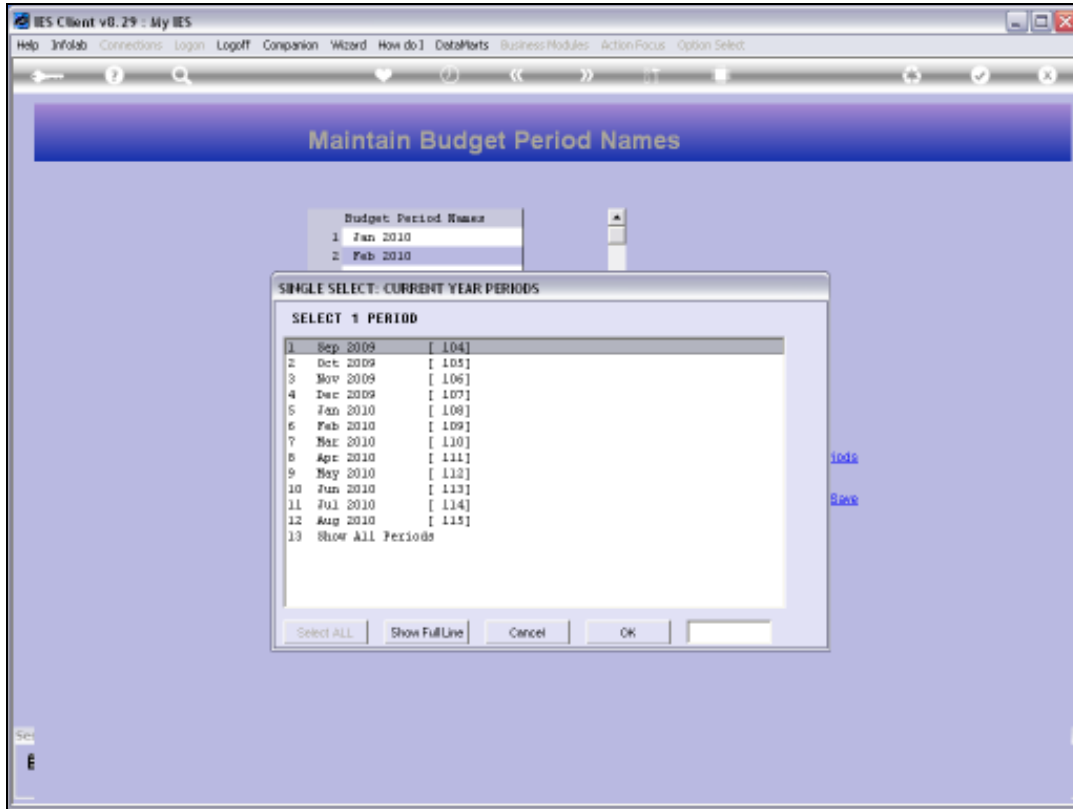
IES Client v8.29 : My IES

Help Infolab Connections Logon Logoff Companion Wizard How do I DataMarts Business Modules Action Focus Option Select

Maintain Budget Period Names

| | Budget Period Names |
|---|---|
| 1 | Jan 2010 |
| 2 | Feb 2010 |

SINGLE SELECT: CURRENT YEAR PERIODS

SELECT 1 PERIOD

1 Sep 2009 [ 104]
2 Oct 2009 [ 105]
3 Nov 2009 [ 106]
4 Dec 2009 [ 107]
5 Jan 2010 [ 108]
6 Feb 2010 [ 109]
7 Mar 2010 [ 110]
8 Apr 2010 [ 111]
9 May 2010 [ 112]
10 Jun 2010 [ 113]
11 Jul 2010 [ 114]
12 Aug 2010 [ 115]
13 Show All Periods

Select ALL Show FullLine Cancel OK

iods

Save

Se

E